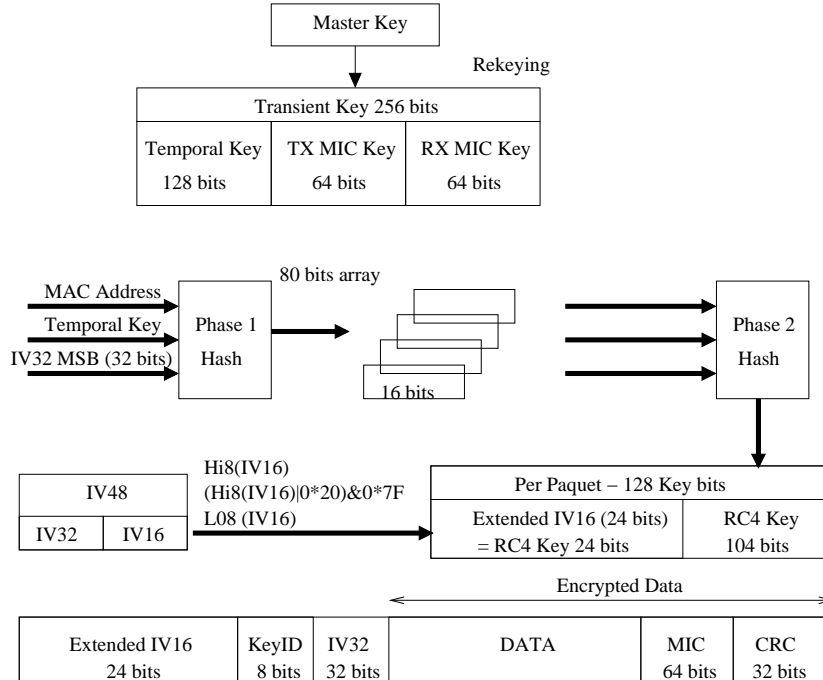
Master Key

Rekeying

Transient Key 256 bits

| Temporal Key 128 bits | TX MIC Key 64 bits | RX MIC Key 64 bits |
|---|---|---|

80 bits array

MAC Address
Temporal Key
IV32 MSB (32 bits)

Phase 1 Hash

16 bits

Phase 2 Hash

| IV48 | |
|---|---|
| IV32 | IV16 |

Hi8(IV16)
(Hi8(IV16)|0*20)&0*7F
L08 (IV16)

Per Paquet – 128 Key bits

| Extended IV16 (24 bits) = RC4 Key 24 bits | RC4 Key 104 bits |
|---|---|

Encrypted Data

| Extended IV16 24 bits | KeyID 8 bits | IV32 32 bits | DATA | MIC 64 bits | CRC 32 bits |
|---|---|---|---|---|---|